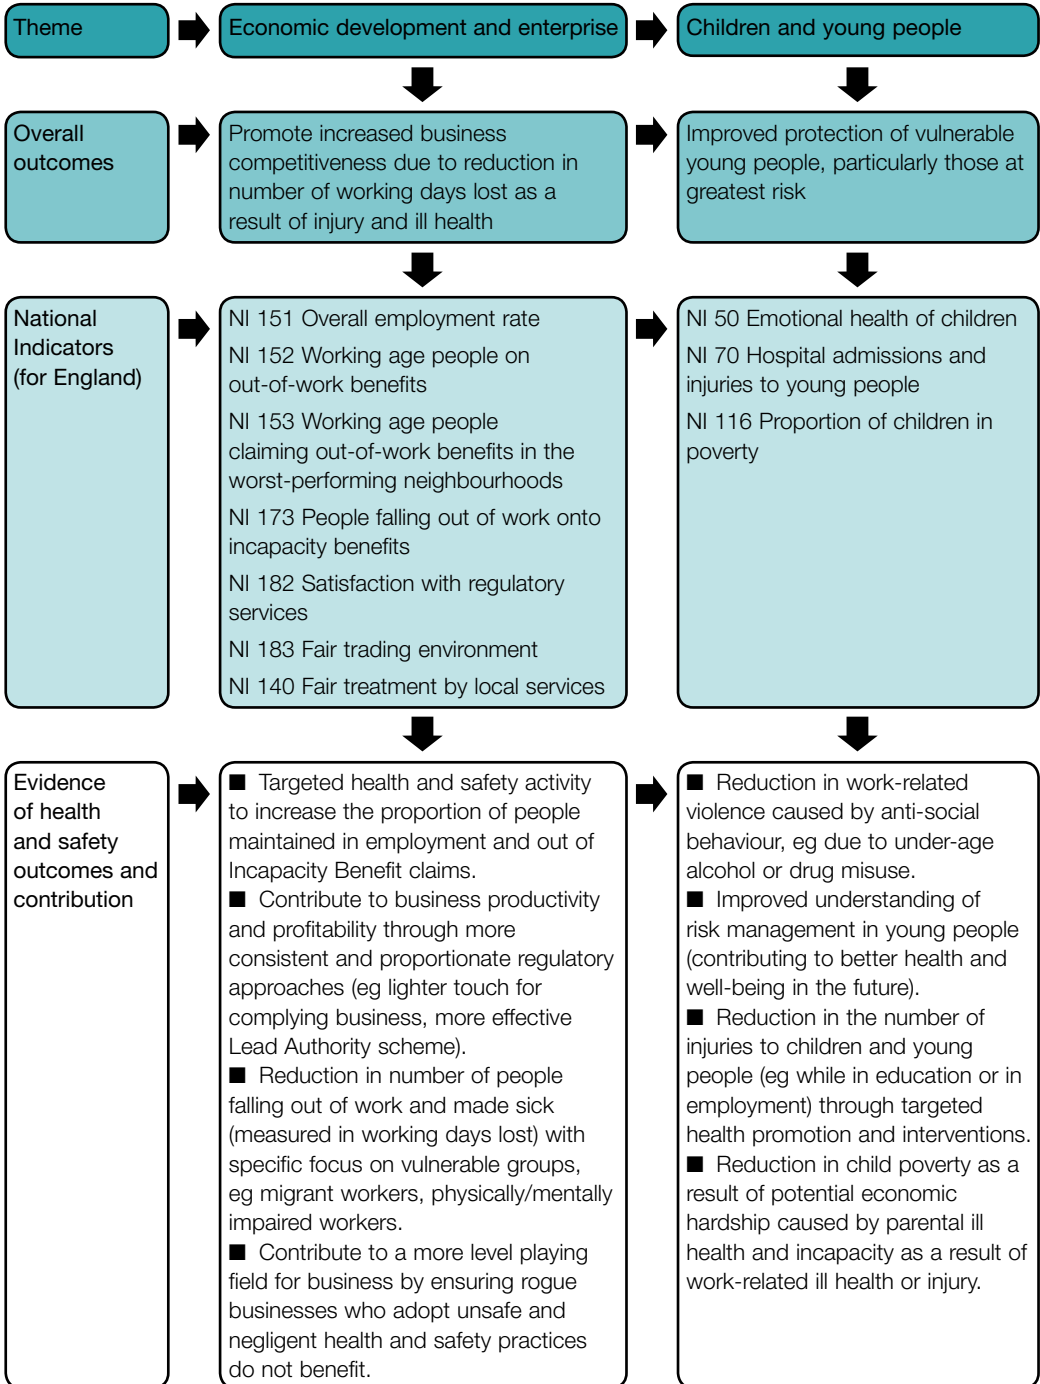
Theme

Economic development and enterprise

Children and young people

Overall outcomes

Promote increased business competitiveness due to reduction in number of working days lost as a result of injury and ill health

Improved protection of vulnerable young people, particularly those at greatest risk

National Indicators (for England)

NI 151 Overall employment rate

NI 152 Working age people on out-of-work benefits

NI 153 Working age people claiming out-of-work benefits in the worst-performing neighbourhoods

NI 173 People falling out of work onto incapacity benefits

NI 182 Satisfaction with regulatory services

NI 183 Fair trading environment

NI 140 Fair treatment by local services

NI 50 Emotional health of children

NI 70 Hospital admissions and injuries to young people

NI 116 Proportion of children in poverty

Evidence of health and safety outcomes and contribution

■ Targeted health and safety activity to increase the proportion of people maintained in employment and out of Incapacity Benefit claims.
■ Contribute to business productivity and profitability through more consistent and proportionate regulatory approaches (eg lighter touch for complying business, more effective Lead Authority scheme).
■ Reduction in number of people falling out of work and made sick (measured in working days lost) with specific focus on vulnerable groups, eg migrant workers, physically/mentally impaired workers.
■ Contribute to a more level playing field for business by ensuring rogue businesses who adopt unsafe and negligent health and safety practices do not benefit.

■ Reduction in work-related violence caused by anti-social behaviour, eg due to under-age alcohol or drug misuse.
■ Improved understanding of risk management in young people (contributing to better health and well-being in the future).
■ Reduction in the number of injuries to children and young people (eg while in education or in employment) through targeted health promotion and interventions.
■ Reduction in child poverty as a result of potential economic hardship caused by parental ill health and incapacity as a result of work-related ill health or injury.